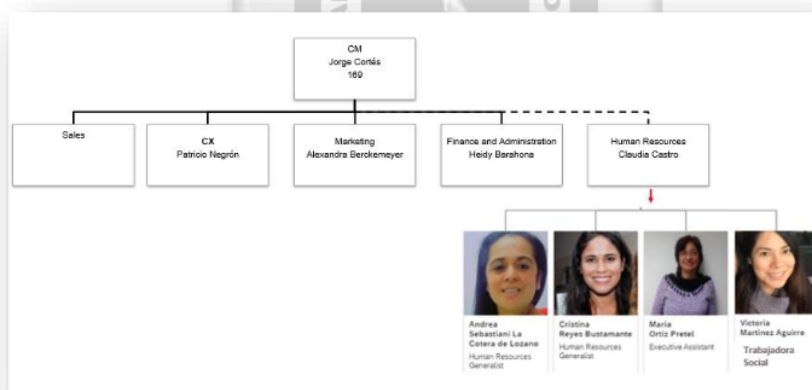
CM
Jorge Cortés
169

Sales

CX
Patricio Negrón

Marketing
Alexandra Berckemeyer

Finance and Administration
Heidy Barahona

Human Resources
Claudia Castro

Andrea Sebastiani La Cotera de Lozano
Human Resources Generalist

Cristina Reyes Bustamante
Human Resources Generalist

Maria Ortiz Pretel
Executive Assistant

Victoria Martinez Aguirre
Trabajadora Social